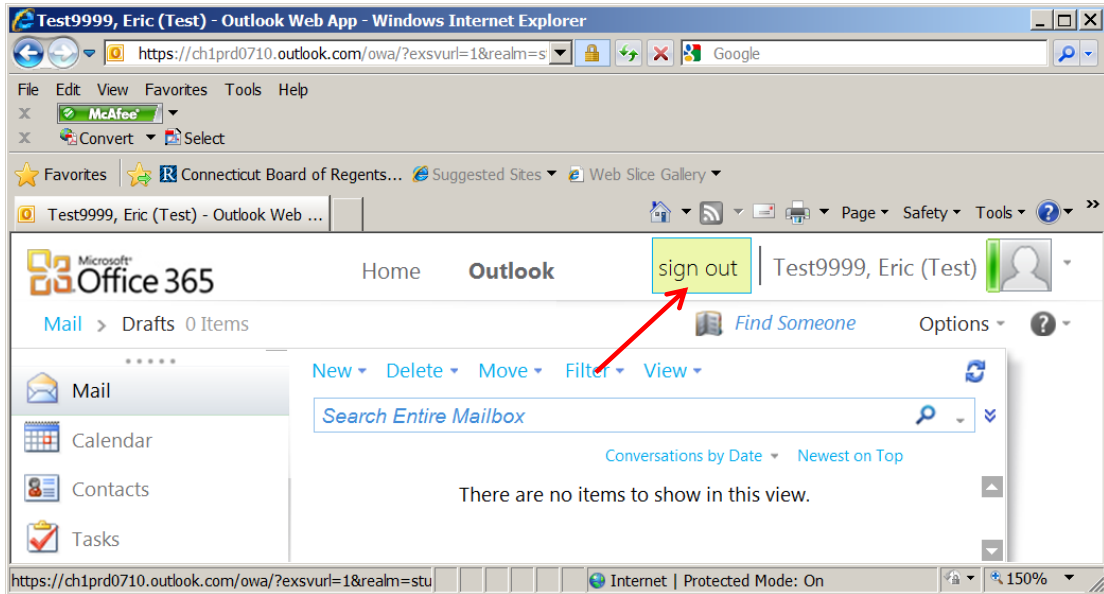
Test9999, Eric (Test) - Outlook Web App - Windows Internet Explorer

https://ch1prd0710.outlook.com/owa/?exsvurl=1&realm=s

Google

File Edit View Favorites Tools Help

McAfee

Convert Select

Favorites

Connecticut Board of Regents...

Suggested Sites

Web Slice Gallery

Test9999, Eric (Test) - Outlook Web ...

Page Safety Tools

Microsoft Office 365

Home Outlook

sign out

Test9999, Eric (Test)

Mail > Drafts 0 Items

Find Someone

Options

New Delete Move Filter View

Mail

Search Entire Mailbox

Calendar

Conversations by Date Newest on Top

Contacts

There are no items to show in this view.

Tasks

https://ch1prd0710.outlook.com/owa/?exsvurl=1&realm=stu

Internet | Protected Mode: On

150%